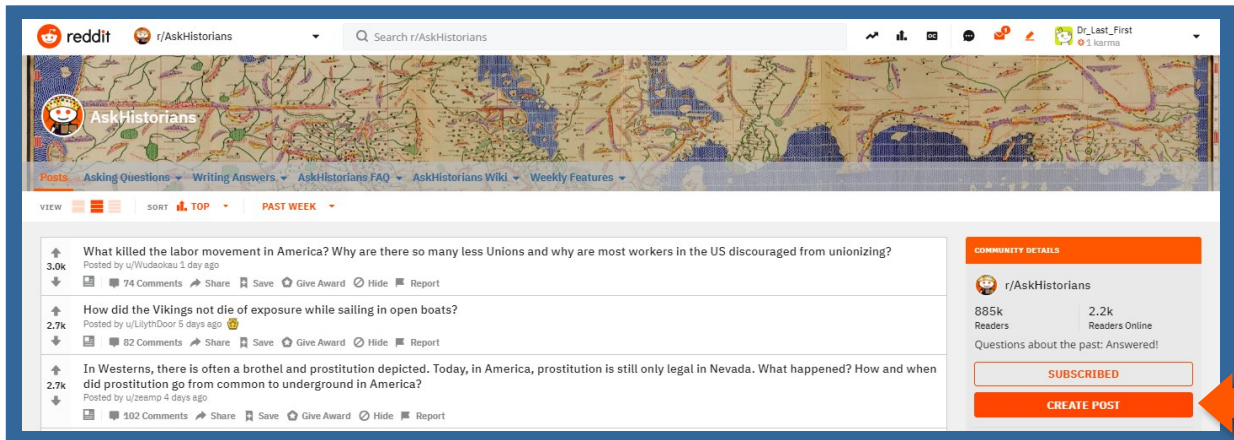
reddit r/AskHistorians Search r/AskHistorians

Dr_Last_First
1 karma

AskHistorians

Posts Asking Questions Writing Answers AskHistorians FAQ AskHistorians Wiki Weekly Features

VIEW SORT TOP PAST WEEK

3.0k
What killed the labor movement in America? Why are there so many less Unions and why are most workers in the US discouraged from unionizing?
Posted by u/Wudaokau 1 day ago
74 Comments Share Save Give Award Hide Report

2.7k
How did the Vikings not die of exposure while sailing in open boats?
Posted by u/LilythDoor 5 days ago
82 Comments Share Save Give Award Hide Report

2.7k
In Westerns, there is often a brothel and prostitution depicted. Today, in America, prostitution is still only legal in Nevada. What happened? How and when did prostitution go from common to underground in America?
Posted by u/zeamp 4 days ago
102 Comments Share Save Give Award Hide Report

COMMUNITY DETAILS
r/AskHistorians
885k
Readers
2.2k
Readers Online
Questions about the past: Answered!
SUBSCRIBED
CREATE POST